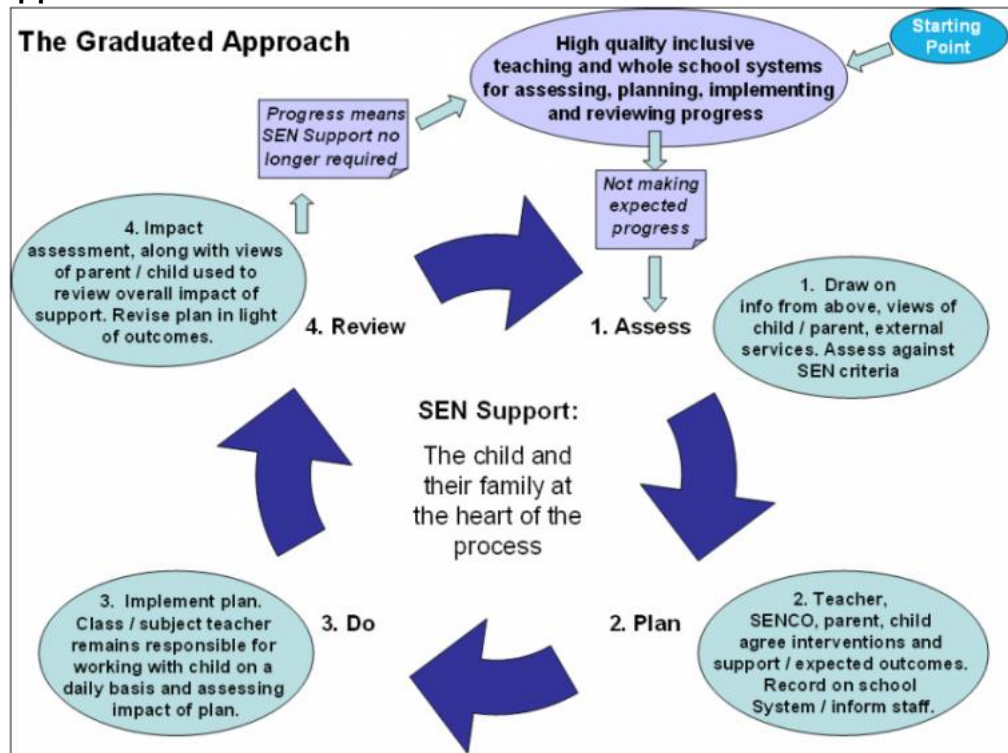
The Graduated Approach

Starting Point

High quality inclusive teaching and whole school systems for assessing, planning, implementing and reviewing progress

Progress means SEN Support no longer required

Not making expected progress

4. Impact assessment, along with views of parent / child used to review overall impact of support. Revise plan in light of outcomes.

4. Review

1. Assess

1. Draw on info from above, views of child / parent, external services. Assess against SEN criteria

SEN Support:

The child and their family at the heart of the process

3. Implement plan. Class / subject teacher remains responsible for working with child on a daily basis and assessing impact of plan.

3. Do

2. Plan

2. Teacher, SENCO, parent, child agree interventions and support / expected outcomes. Record on school System / inform staff.